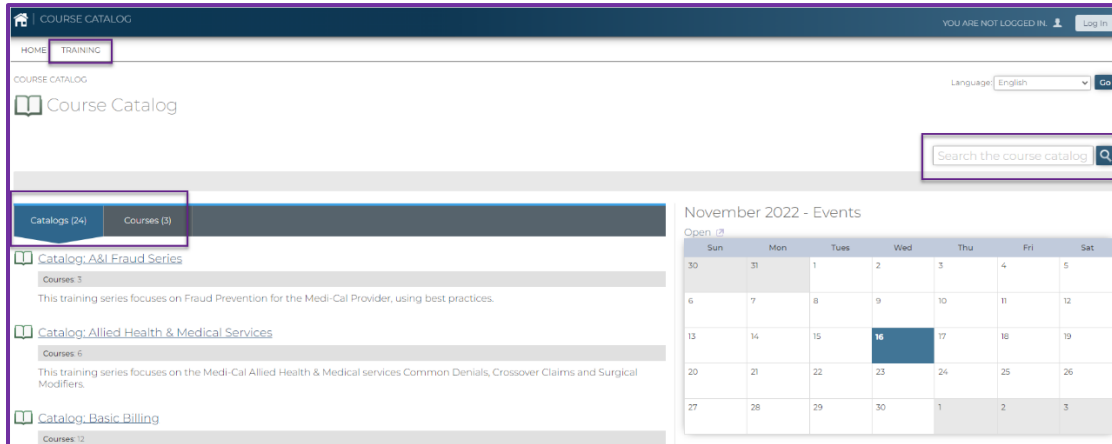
COURSE CATALOG

YOU ARE NOT LOGGED IN. Log In

HOME TRAINING

COURSE CATALOG

Language: English Go

Course Catalog

Search the course catalog

Catalogs (24) Courses (3)

Catalog: A&I Fraud Series

Courses: 3

This training series focuses on Fraud Prevention for the Medi-Cal Provider, using best practices.

Catalog: Allied Health & Medical Services

Courses: 6

This training series focuses on the Medi-Cal Allied Health & Medical services Common Denials, Crossover Claims and Surgical Modifiers.

Catalog: Basic Billing

Courses: 12

November 2022 - Events

Open

| Sun | Mon | Tues | Wed | Thu | Fri | Sat |
|---|---|---|---|---|---|---|
| 30 | 31 | 1 | 2 | 3 | 4 | 5 |
| 6 | 7 | 8 | 9 | 10 | 11 | 12 |
| 13 | 14 | 15 | 16 | 17 | 18 | 19 |
| 20 | 21 | 22 | 23 | 24 | 25 | 26 |
| 27 | 28 | 29 | 30 | 1 | 2 | 3 |